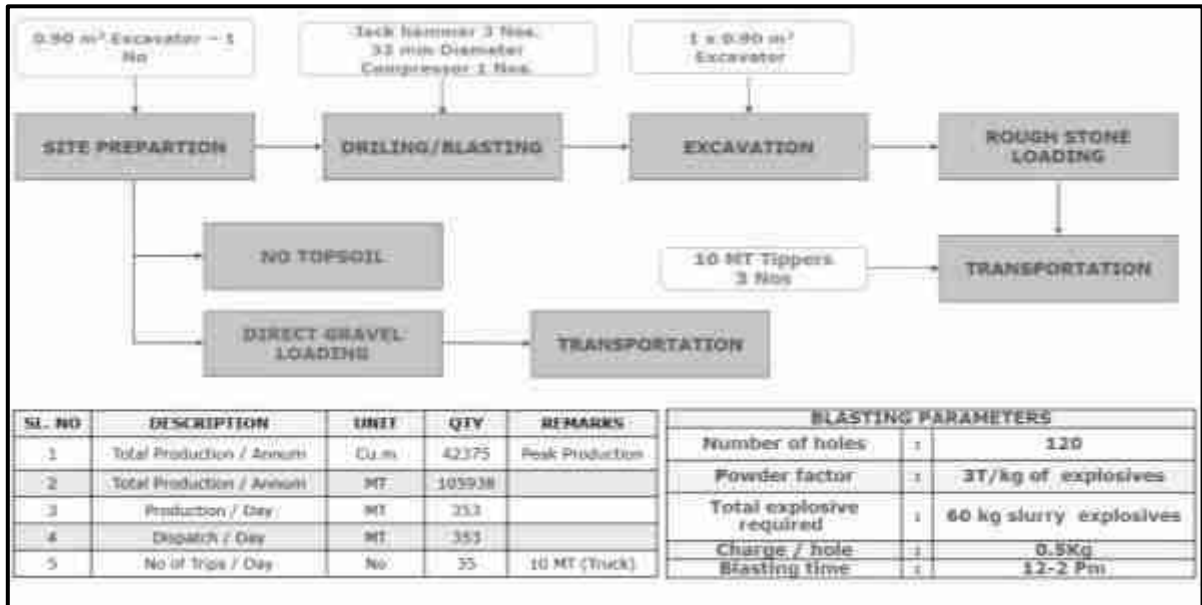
0.90 m³ Excavator – 1 No

Jack hammer 3 Nos. 32 mm Diameter Compressor 1 Nos.

1 x 0.90 m³ Excavator

SITE PREPARTION

DRILING/BLASTING

EXCAVATION

ROUGH STONE LOADING

NO TOPSOIL

10 MT Tippers 3 Nos

TRANSPORTATION

DIRECT GRAVEL LOADING

TRANSPORTATION

| SL. NO | DESCRIPTION | UNIT | QTY | REMARKS |
|---|---|---|---|---|
| 1 | Total Production / Annum | Cu.m | 42375 | Peak Production |
| 2 | Total Production / Annum | MT | 105938 | |
| 3 | Production / Day | MT | 353 | |
| 4 | Dispatch / Day | MT | 353 | |
| 5 | No of Trips / Day | No | 35 | 10 MT (Truck) |

| BLASTING PARAMETERS | | |
|---|---|---|
| Number of holes | : | 120 |
| Powder factor | : | 3T/kg of explosives |
| Total explosive required | : | 60 kg slurry explosives |
| Charge / hole | : | 0.5Kg |
| Blasting time | : | 12-2 Pm |